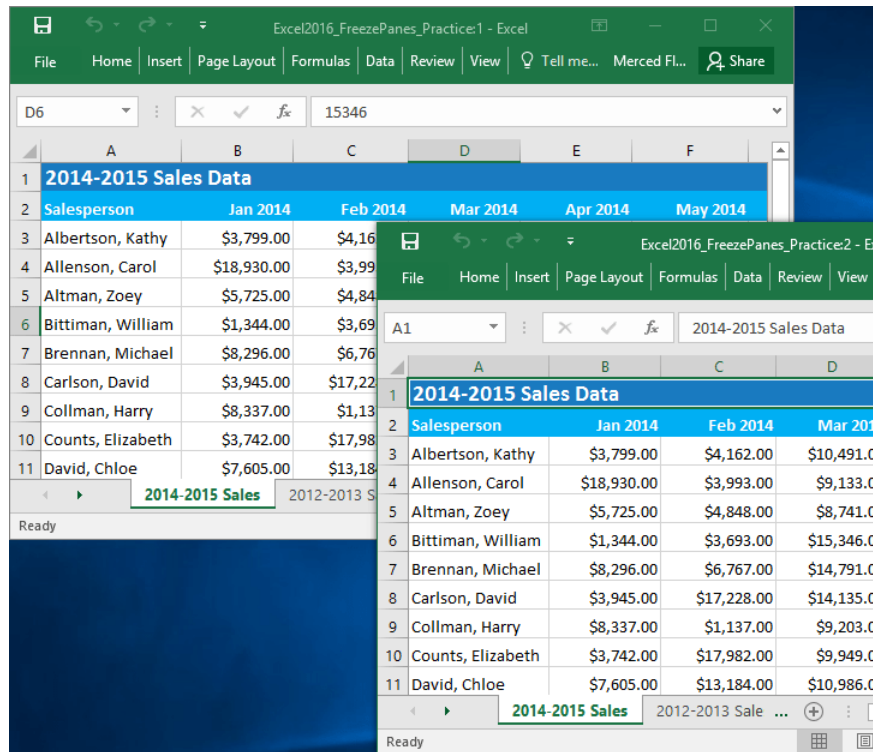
Excel2016_FreezePanes_Practice:1 - Excel

File Home Insert Page Layout Formulas Data Review View Tell me... Merced Fl... Share

D6 15346

| | A | B | C | D | E | F |
|---|---|---|---|---|---|---|
| 1 | 2014-2015 Sales Data | | | | | |
| 2 | Salesperson | Jan 2014 | Feb 2014 | Mar 2014 | Apr 2014 | May 2014 |
| 3 | Albertson, Kathy | $3,799.00 | $4,16 | | | |
| 4 | Allenson, Carol | $18,930.00 | $3,99 | | | |
| 5 | Altman, Zoey | $5,725.00 | $4,84 | | | |
| 6 | Bittiman, William | $1,344.00 | $3,69 | | | |
| 7 | Brennan, Michael | $8,296.00 | $6,76 | | | |
| 8 | Carlson, David | $3,945.00 | $17,22 | | | |
| 9 | Collman, Harry | $8,337.00 | $1,13 | | | |
| 10 | Counts, Elizabeth | $3,742.00 | $17,98 | | | |
| 11 | David, Chloe | $7,605.00 | $13,18 | | | |

2014-2015 Sales 2012-2013 S

Ready

Excel2016_FreezePanes_Practice:2 - E

File Home Insert Page Layout Formulas Data Review View

A1 2014-2015 Sales Data

| | A | B | C | D |
|---|---|---|---|---|
| 1 | 2014-2015 Sales Data | | | |
| 2 | Salesperson | Jan 2014 | Feb 2014 | Mar 201 |
| 3 | Albertson, Kathy | $3,799.00 | $4,162.00 | $10,491.0 |
| 4 | Allenson, Carol | $18,930.00 | $3,993.00 | $9,133.0 |
| 5 | Altman, Zoey | $5,725.00 | $4,848.00 | $8,741.0 |
| 6 | Bittiman, William | $1,344.00 | $3,693.00 | $15,346.0 |
| 7 | Brennan, Michael | $8,296.00 | $6,767.00 | $14,791.0 |
| 8 | Carlson, David | $3,945.00 | $17,228.00 | $14,135.0 |
| 9 | Collman, Harry | $8,337.00 | $1,137.00 | $9,203.0 |
| 10 | Counts, Elizabeth | $3,742.00 | $17,982.00 | $9,949.0 |
| 11 | David, Chloe | $7,605.00 | $13,184.00 | $10,986.0 |

2014-2015 Sales 2012-2013 Sale ...

Ready